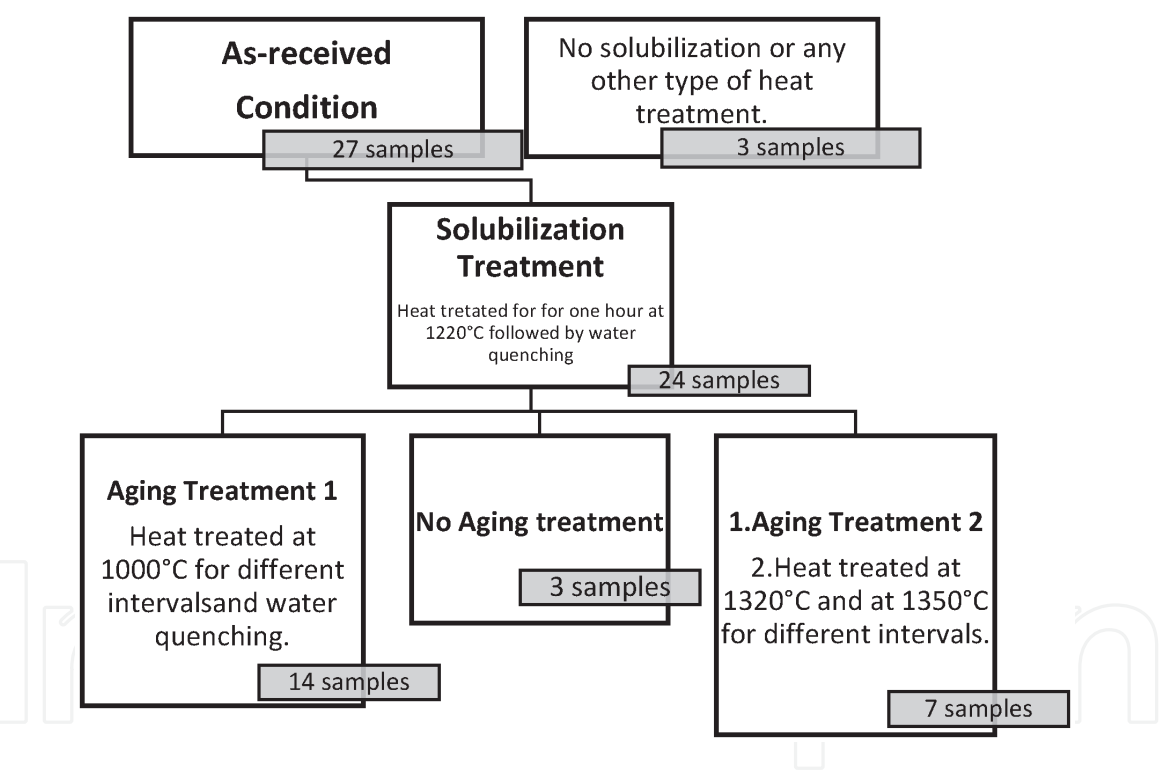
As-received Condition

27 samples

No solubilization or any other type of heat treatment.

3 samples

Solubilization Treatment

Heat tretated for for one hour at 1220°C followed by water quenching

24 samples

Aging Treatment 1

Heat treated at 1000°C for different intervalsand water quenching.

14 samples

No Aging treatment

3 samples

1.Aging Treatment 2

2.Heat treated at 1320°C and at 1350°C for different intervals.

7 samples